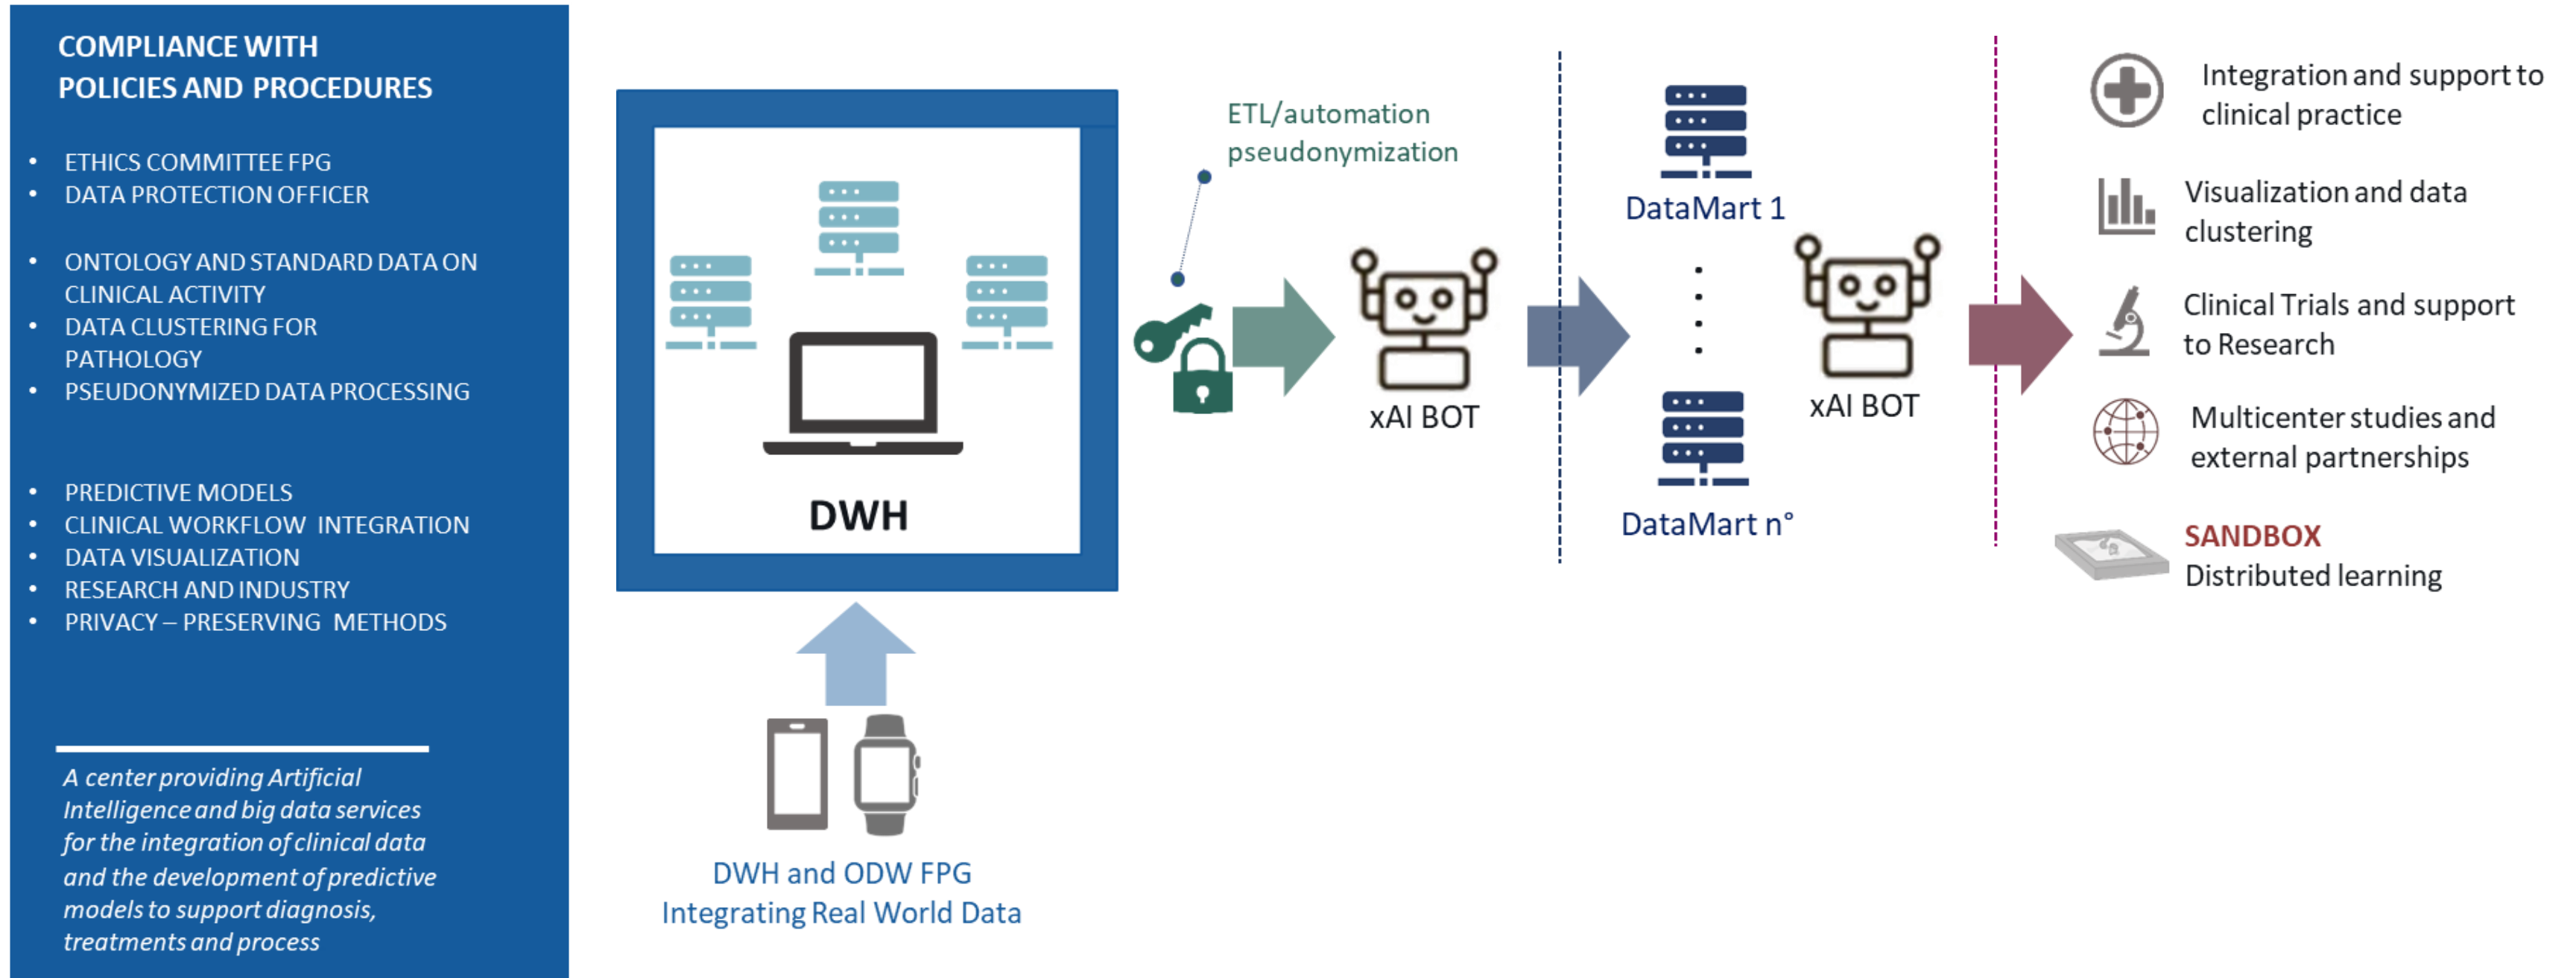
COMPLIANCE WITH POLICIES AND PROCEDURES

- ETHICS COMMITTEE FPG
- DATA PROTECTION OFFICER

- ONTOLOGY AND STANDARD DATA ON CLINICAL ACTIVITY
- DATA CLUSTERING FOR PATHOLOGY
- PSEUDONYMIZED DATA PROCESSING

- PREDICTIVE MODELS
- CLINICAL WORKFLOW INTEGRATION
- DATA VISUALIZATION
- RESEARCH AND INDUSTRY
- PRIVACY – PRESERVING METHODS

A center providing Artificial Intelligence and big data services for the integration of clinical data and the development of predictive models to support diagnosis, treatments and process

DWH

DWH and ODW FPG
Integrating Real World Data

ETL/automation
pseudonymization

xAI BOT

DataMart 1

DataMart n°

xAI BOT

Integration and support to clinical practice

Visualization and data clustering

Clinical Trials and support to Research

Multicenter studies and external partnerships

SANDBOX
Distributed learning